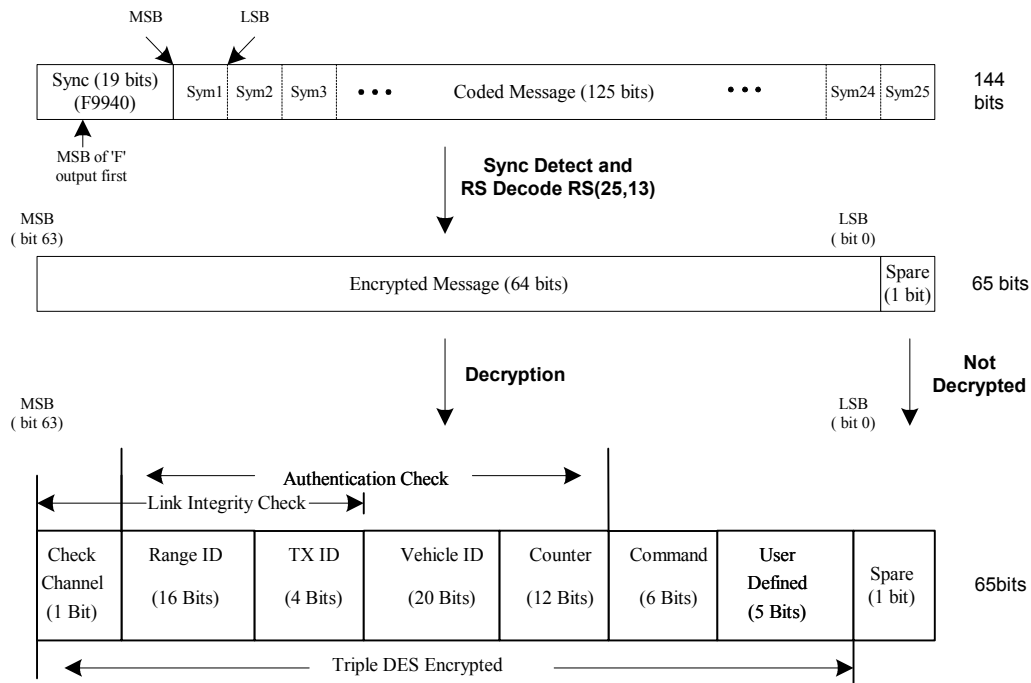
MSB

LSB

| Sync (19 bits) (F9940) | Sym1 | Sym2 | Sym3 | • • • Coded Message (125 bits) • • • | Sym24 | Sym25 |
|---|---|---|---|---|---|---|

144 bits

MSB of 'F' output first

Sync Detect and RS Decode RS(25,13)

MSB ( bit 63)

LSB ( bit 0)

| Encrypted Message (64 bits) | Spare (1 bit) |
|---|---|

65 bits

Decryption

Not Decrypted

MSB ( bit 63)

LSB ( bit 0)

Authentication Check

Link Integrity Check

| Check Channel (1 Bit) | Range ID (16 Bits) | TX ID (4 Bits) | Vehicle ID (20 Bits) | Counter (12 Bits) | Command (6 Bits) | User Defined (5 Bits) | Spare (1 bit) |
|---|---|---|---|---|---|---|---|

65bits

Triple DES Encrypted